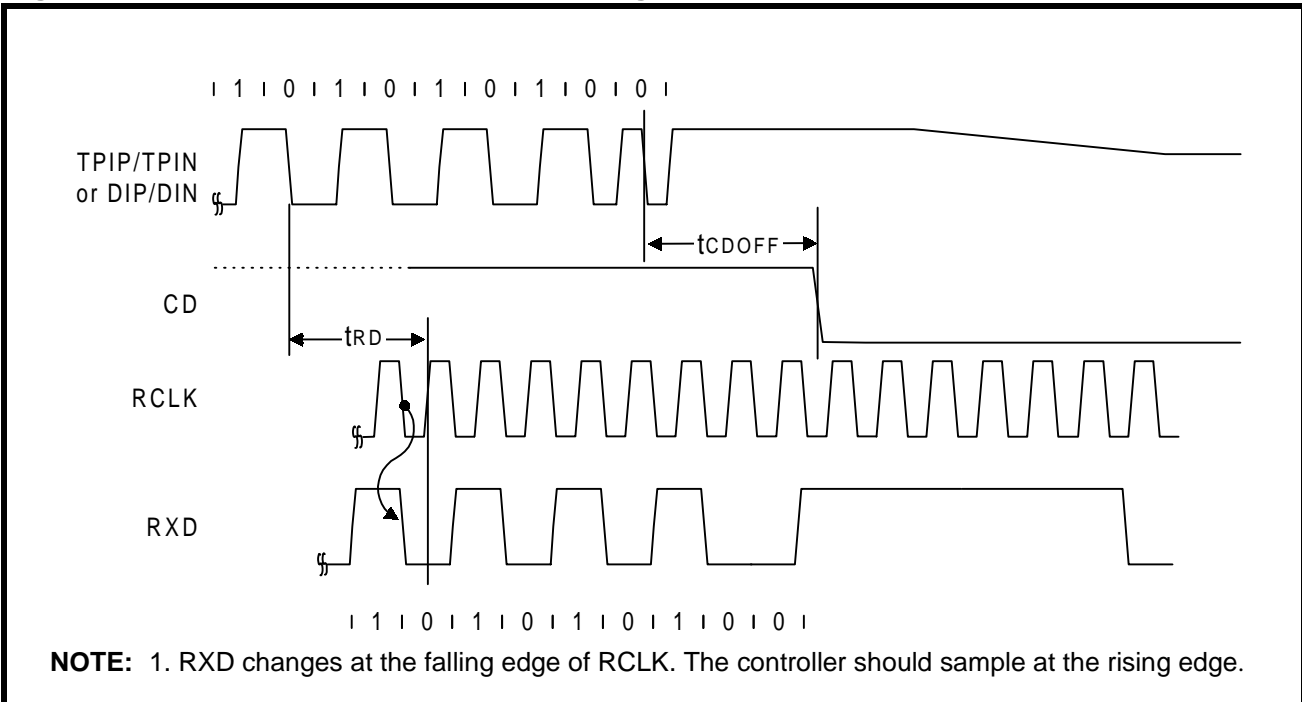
ı 1 ı 0 ı 1 ı 0 ı 1 ı 0 ı 1 ı 0 ı 0 ı

TPIP/TPIN
or DIP/DIN

$t_{CDOFF}$

CD

$t_{RD}$

RCLK

RXD

ı 1 ı 0 ı 1 ı 0 ı 1 ı 0 ı 1 ı 0 ı 0 ı

**NOTE:** 1. RXD changes at the falling edge of RCLK. The controller should sample at the rising edge.